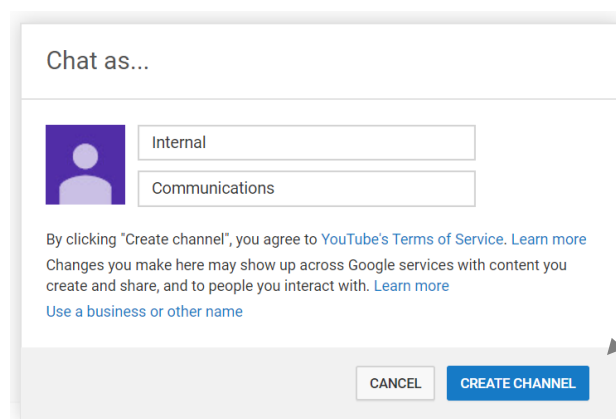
Chat as...

Internal

Communications

By clicking "Create channel", you agree to YouTube's Terms of Service. Learn more

Changes you make here may show up across Google services with content you create and share, and to people you interact with. Learn more

Use a business or other name

CANCEL

CREATE CHANNEL